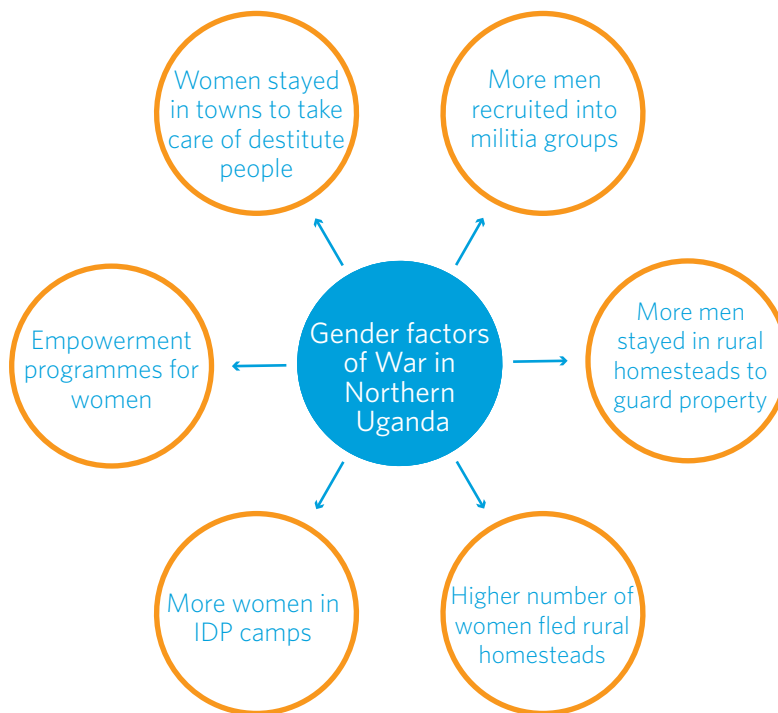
Women stayed in towns to take care of destitute people

More men recruited into militia groups

Empowerment programmes for women

Gender factors of War in Northern Uganda

More men stayed in rural homesteads to guard property

More women in IDP camps

Higher number of women fled rural homesteads